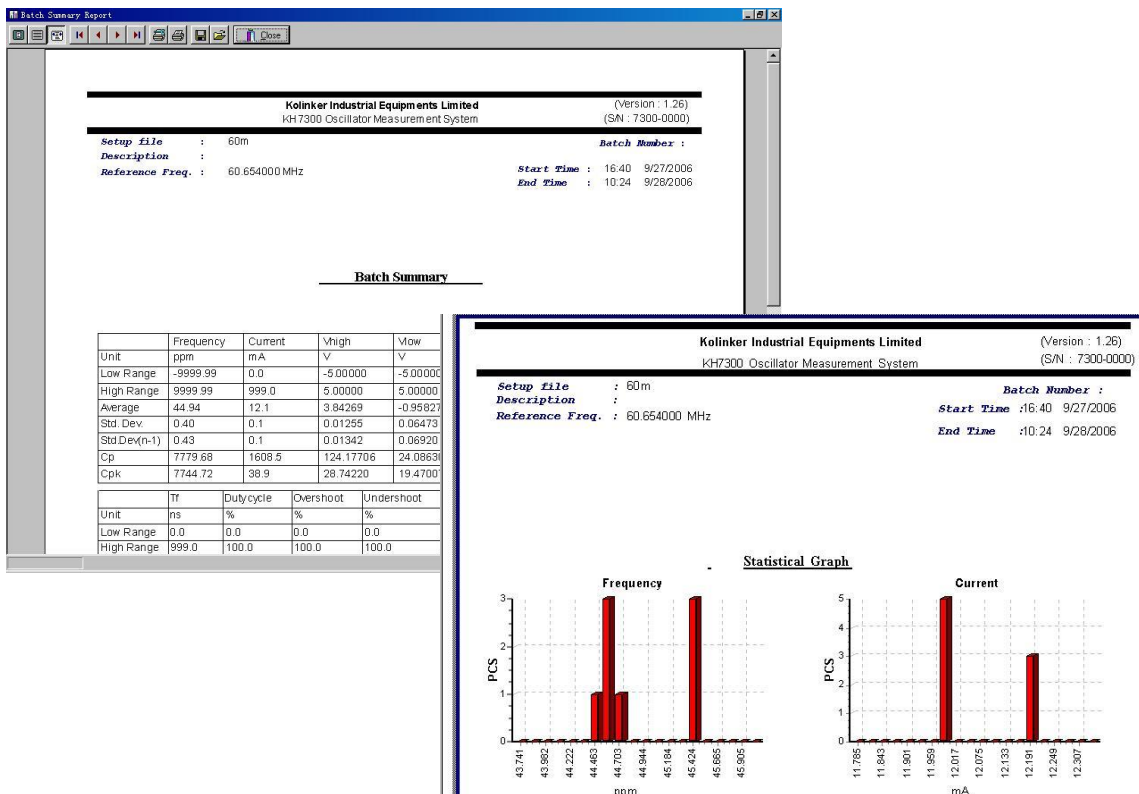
Batch Summary Report

Close

Kolinker Industrial Equipments Limited
KH7300 Oscillator Measurement System

(Version : 1.26)
(S/N : 7300-0000)

Setup file : 60m
Description :
Reference Freq. : 60.654000 MHz

Batch Number :
Start Time : 16:40 9/27/2006
End Time : 10:24 9/28/2006

Batch Summary

| | Frequency | Current | Vhigh | Vlow |
|---|---|---|---|---|
| Unit | ppm | mA | V | V |
| Low Range | -9999.99 | 0.0 | -5.00000 | -5.00000 |
| High Range | 9999.99 | 999.0 | 5.00000 | 5.00000 |
| Average | 44.94 | 12.1 | 3.84269 | -0.95827 |
| Std. Dev. | 0.40 | 0.1 | 0.01255 | 0.06473 |
| Std.Dev(n-1) | 0.43 | 0.1 | 0.01342 | 0.06920 |
| Cp | 7779.68 | 1608.5 | 124.17706 | 24.0863 |
| Cpk | 7744.72 | 38.9 | 28.74220 | 19.4700 |

| | Tf | Duty cycle | Overshoot | Undershoot |
|---|---|---|---|---|
| Unit | ns | % | % | % |
| Low Range | 0.0 | 0.0 | 0.0 | 0.0 |
| High Range | 999.0 | 100.0 | 100.0 | 100.0 |

Kolinker Industrial Equipments Limited
KH7300 Oscillator Measurement System

(Version : 1.26)
(S/N : 7300-0000)

Setup file : 60m
Description :
Reference Freq. : 60.654000 MHz

Batch Number :
Start Time :16:40 9/27/2006
End Time :10:24 9/28/2006

Statistical Graph

Frequency
PCS
3
2
1
0
43.741 43.982 44.222 44.463 44.703 44.944 45.184 45.424 45.665 45.905
ppm

Current
PCS
5
4
3
2
1
0
11.785 11.843 11.901 11.959 12.017 12.075 12.133 12.191 12.249 12.307
mA